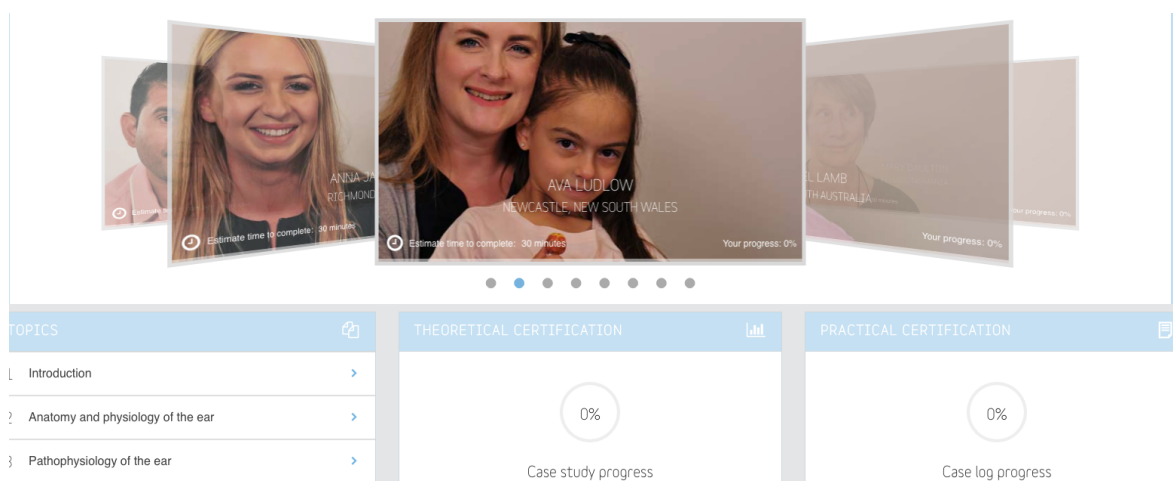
Estimate

ANNA JA
RICHMOND

Estimate time to complete: 30 minutes

AVA LUDLOW
NEWCASTLE, NEW SOUTH WALES

Estimate time to complete: 30 minutes

Your progress: 0%

L LAMB
TH AUSTRALIA

Your progress: 0%

Your progress: 0%

TOPICS

Introduction

Anatomy and physiology of the ear

Pathophysiology of the ear

THEORETICAL CERTIFICATION

0%

Case study progress

PRACTICAL CERTIFICATION

0%

Case log progress